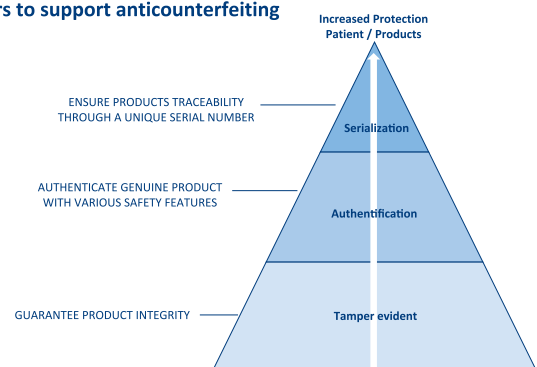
rs to support anticounterfeiting

Increased Protection
Patient / Products

ENSURE PRODUCTS TRACEABILITY THROUGH A UNIQUE SERIAL NUMBER

Serialization

AUTHENTICATE GENUINE PRODUCT WITH VARIOUS SAFETY FEATURES

Authentification

GUARANTEE PRODUCT INTEGRITY

Tamper evident